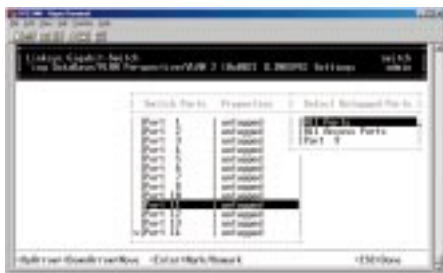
Linksys Gigabit Switch
VLAN Perspective/VLAN 2 Settings
Switch
admin

Switch Ports
Properties
Select Untagged Ports

Port 1 untagged
Port 2 untagged
Port 3 untagged
Port 4 untagged
Port 5 untagged
Port 6 untagged
Port 7 untagged
Port 8 untagged
Port 9 untagged
Port 10 untagged
Port 11 untagged
Port 12 untagged
Port 13 untagged

All Ports
All Access Ports
Port 9

<Up Arrow><Down Arrow>Move <Enter>Mark/Unmark <ESC>Done